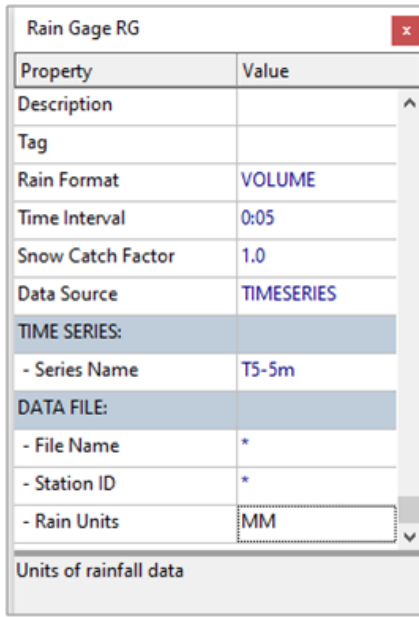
Rain Gage RG

| Property | Value |
|---|---|
| Description | |
| Tag | |
| Rain Format | VOLUME |
| Time Interval | 0:05 |
| Snow Catch Factor | 1.0 |
| Data Source | TIMESERIES |
| TIME SERIES: | |
| - Series Name | T5-5m |
| DATA FILE: | |
| - File Name | * |
| - Station ID | * |
| - Rain Units | MM |

Units of rainfall data